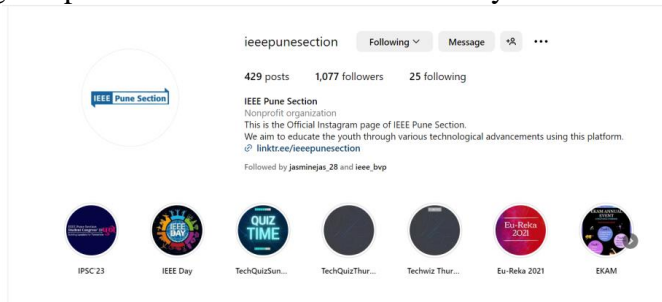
IEEE Pune Section

ieeepunesection Following Message ...

429 posts 1,077 followers 25 following

IEEE Pune Section
Nonprofit organization
This is the Official Instagram page of IEEE Pune Section.
We aim to educate the youth through various technological advancements using this platform.
linktr.ee/ieeepunesection

Followed by jasminejas_28 and ieee_bvp

IEEE DAY

QUIZ TIME

Eu-Reka 2021

IPSC'23 IEEE Day TechQuizSun... TechQuizThur... Techwiz Thur... Eu-Reka 2021 EKAM